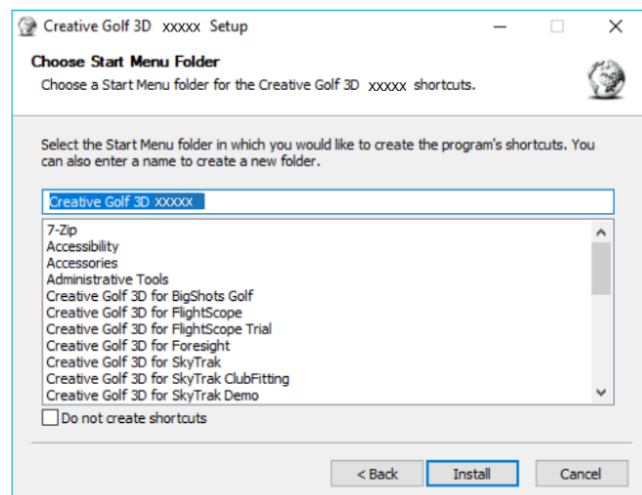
Creative Golf 3D xxxxx Setup

Choose Start Menu Folder
Choose a Start Menu folder for the Creative Golf 3D xxxxx shortcuts.

Select the Start Menu folder in which you would like to create the program's shortcuts. You can also enter a name to create a new folder.

Creative Golf 3D XXXXX

7-Zip
Accessibility
Accessories
Administrative Tools
Creative Golf 3D for BigShots Golf
Creative Golf 3D for FlightScope
Creative Golf 3D for FlightScope Trial
Creative Golf 3D for Foresight
Creative Golf 3D for SkyTrak
Creative Golf 3D for SkyTrak ClubFitting
Creative Golf 3D for SkyTrak Demo

Do not create shortcuts

< Back
Install
Cancel